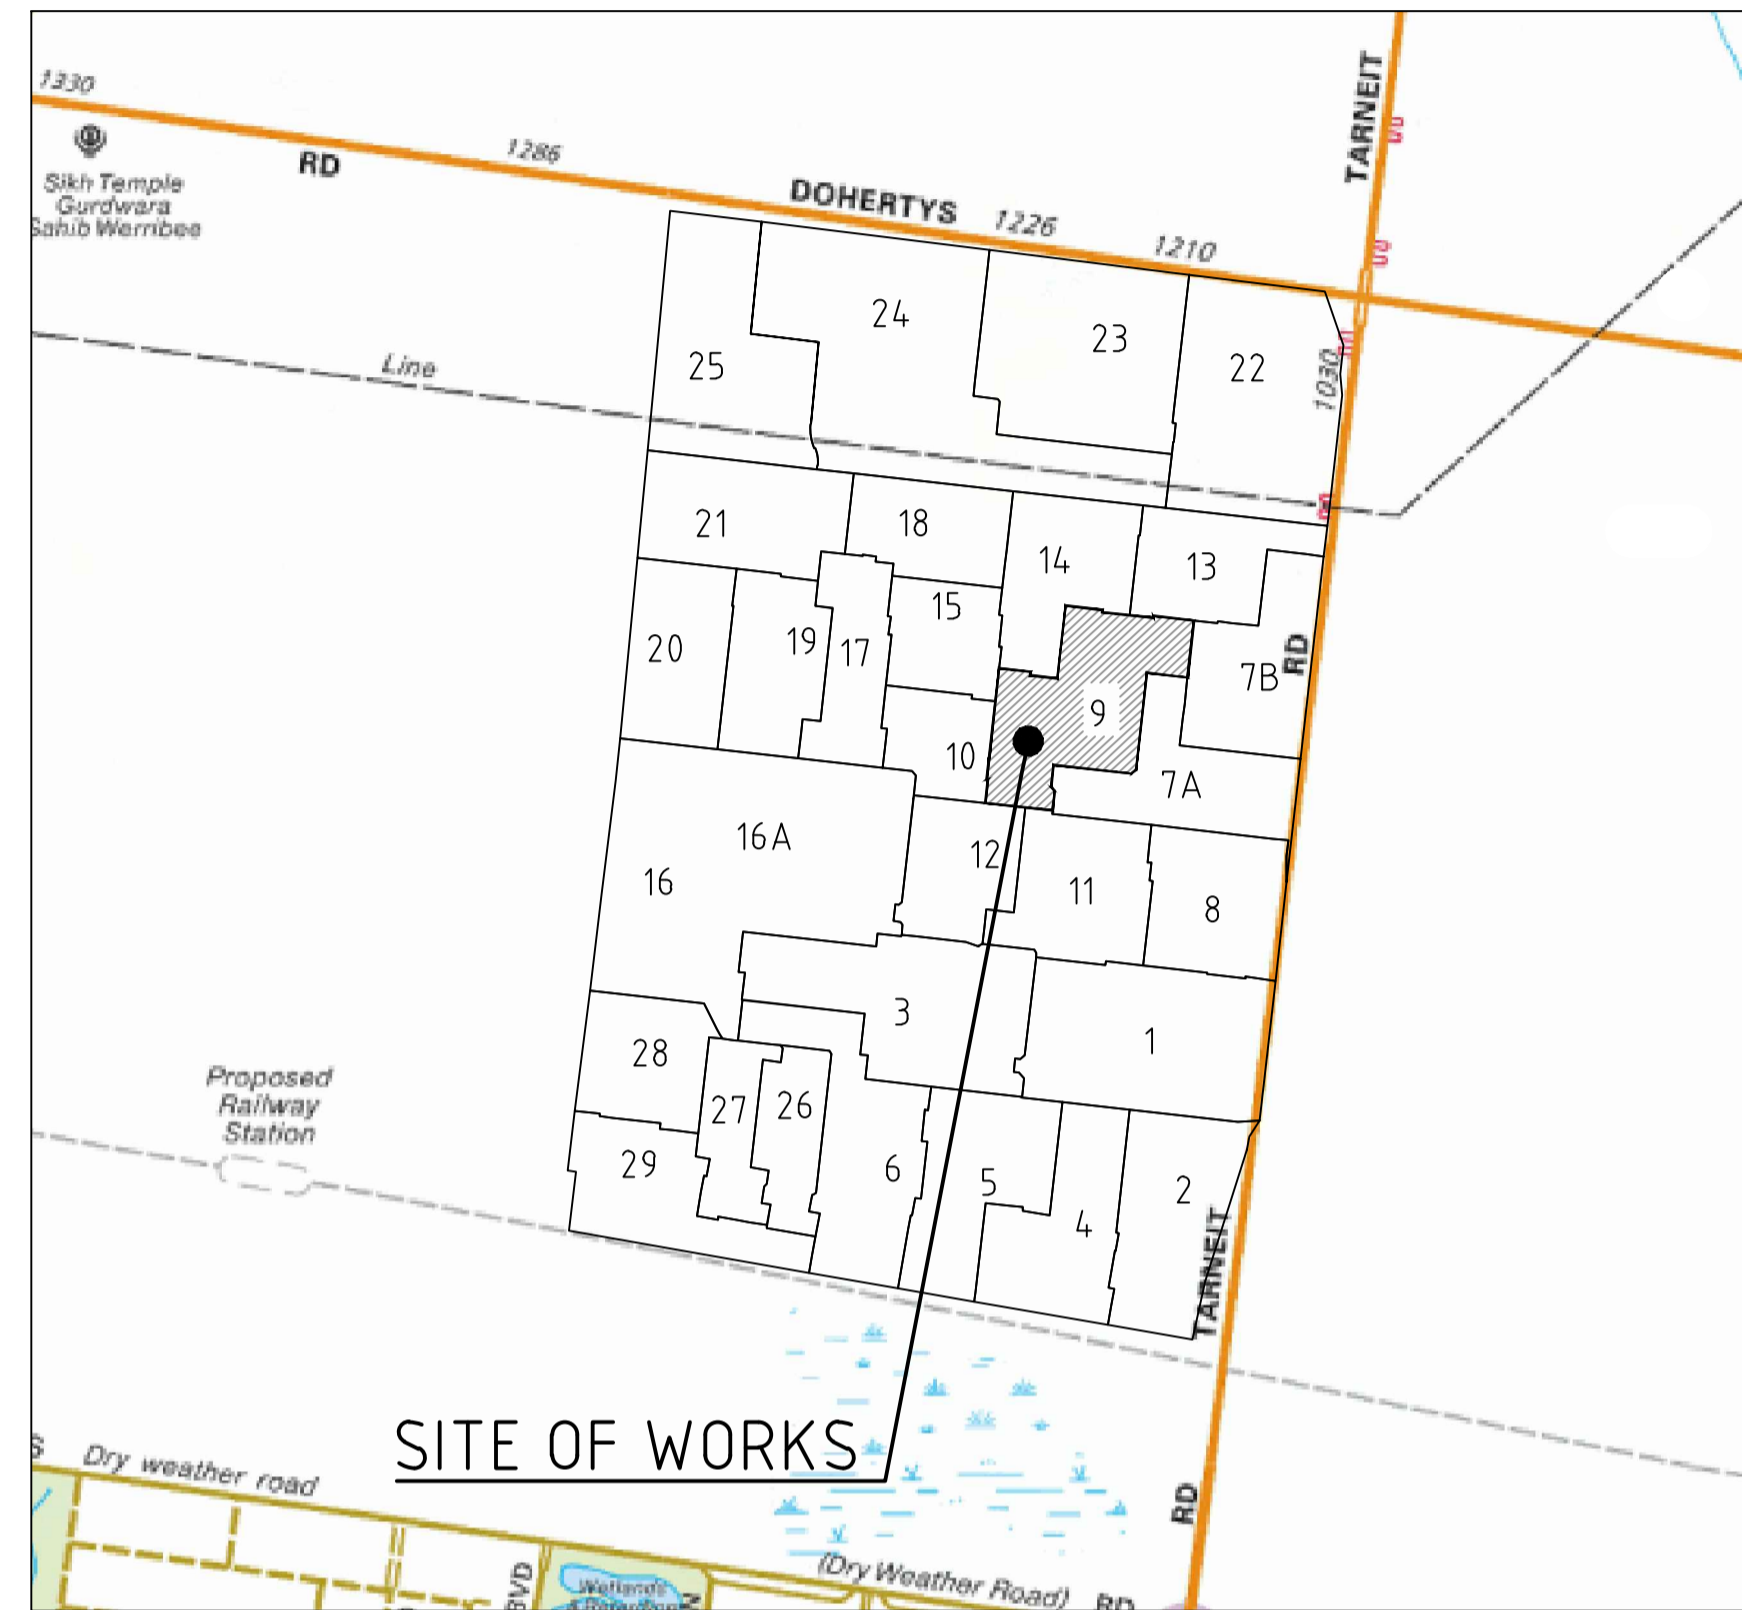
1330
RD
1286
DOHERTYS
1226
1210
TARNEIT
Sikh Temple Gurdwara Sahib Werribee
Line
25
24
23
22
1030
21
18
14
13
20
19
17
15
9
7B
RD
10
7A
16A
12
16
11
8
3
1
28
27
26
6
5
4
2
29
Proposed Railway Station
TARNEIT
RD
SITE OF WORKS
Dry weather road
BVD
Wetlands
(Dry Weather Road)
RD